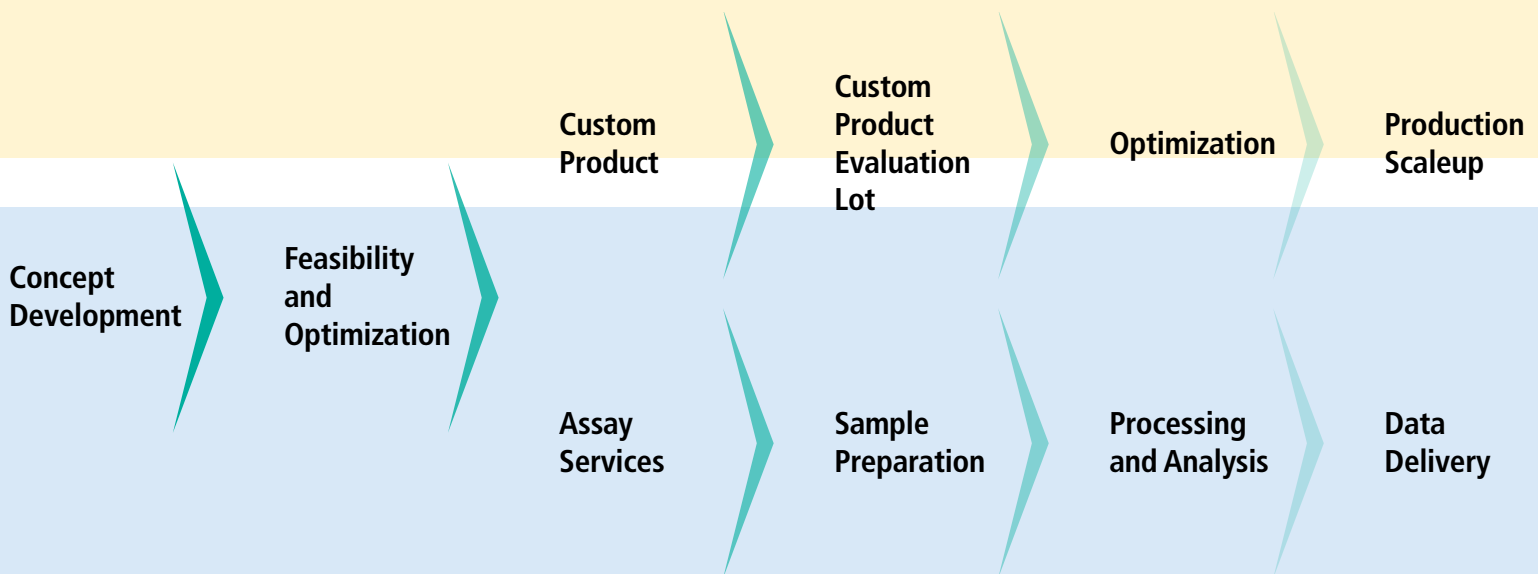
Concept Development

Feasibility and Optimization

Custom Product

Custom Product Evaluation Lot

Optimization

Production Scaleup

Assay Services

Sample Preparation

Processing and Analysis

Data Delivery